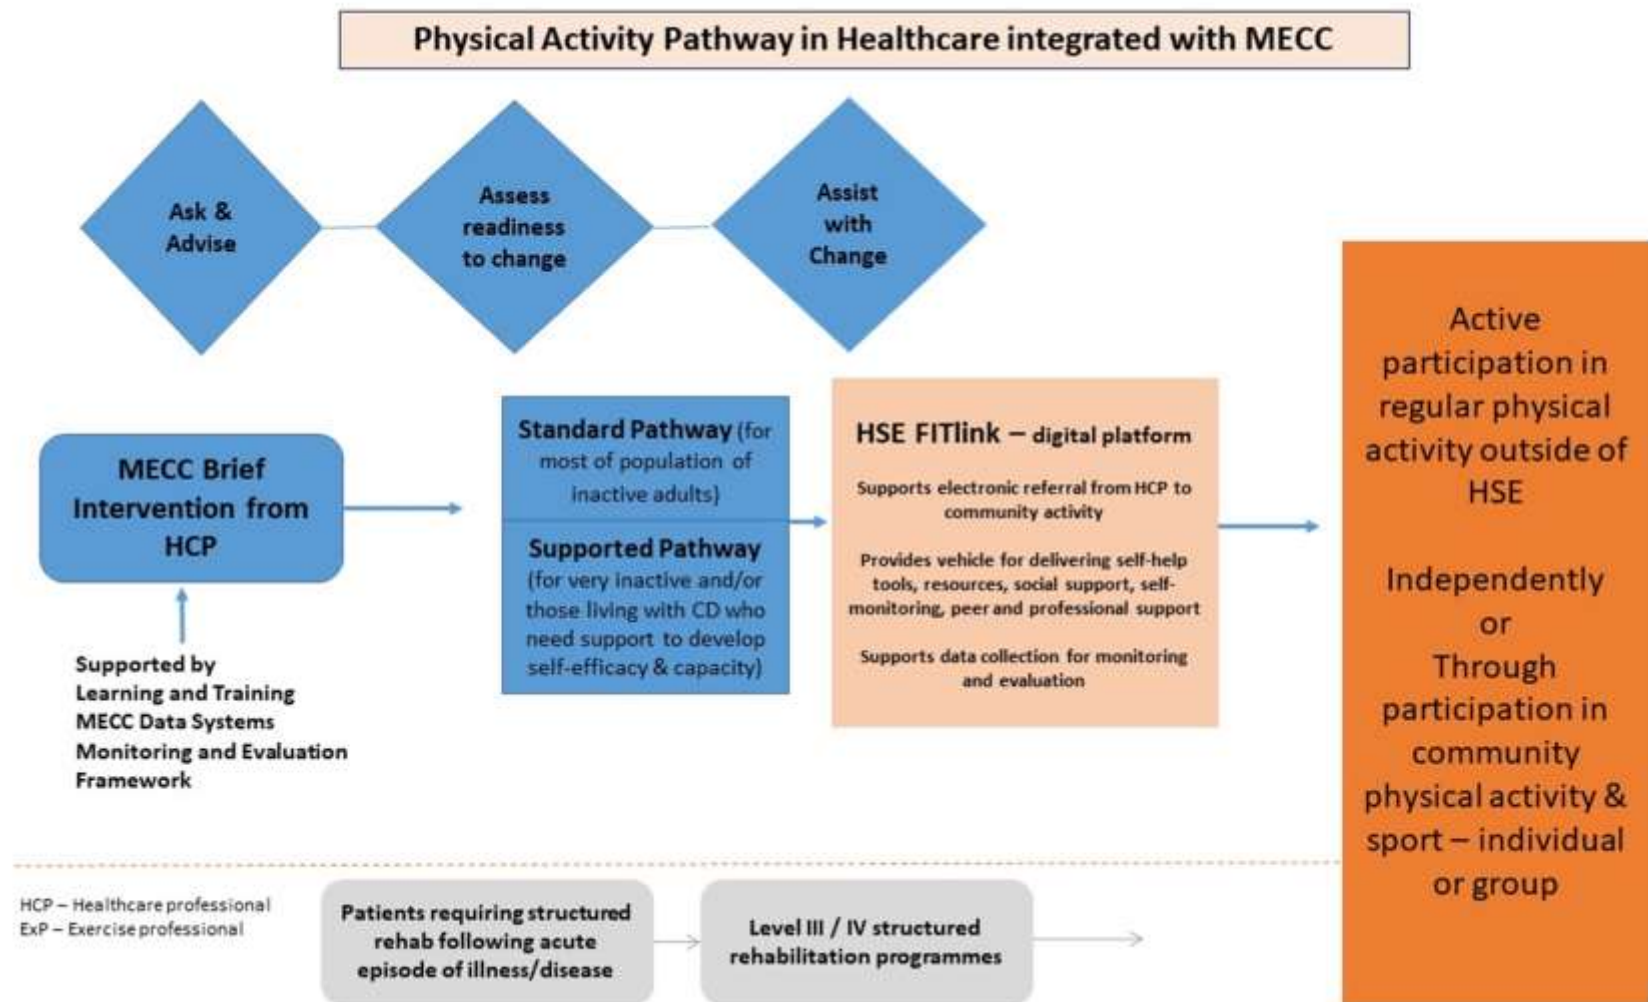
Physical Activity Pathway in Healthcare integrated with MECC

Ask & Advise

Assess readiness to change

Assist with Change

MECC Brief Intervention from HCP

Supported by
Learning and Training
MECC Data Systems
Monitoring and Evaluation Framework

Standard Pathway (for most of population of inactive adults)

Supported Pathway (for very inactive and/or those living with CD who need support to develop self-efficacy & capacity)

HSE FITlink – digital platform

Supports electronic referral from HCP to community activity

Provides vehicle for delivering self-help tools, resources, social support, self-monitoring, peer and professional support

Supports data collection for monitoring and evaluation

Active participation in regular physical activity outside of HSE

Independently or Through participation in community physical activity & sport – individual or group

HCP – Healthcare professional
ExP – Exercise professional

Patients requiring structured rehab following acute episode of illness/disease

Level III / IV structured rehabilitation programmes